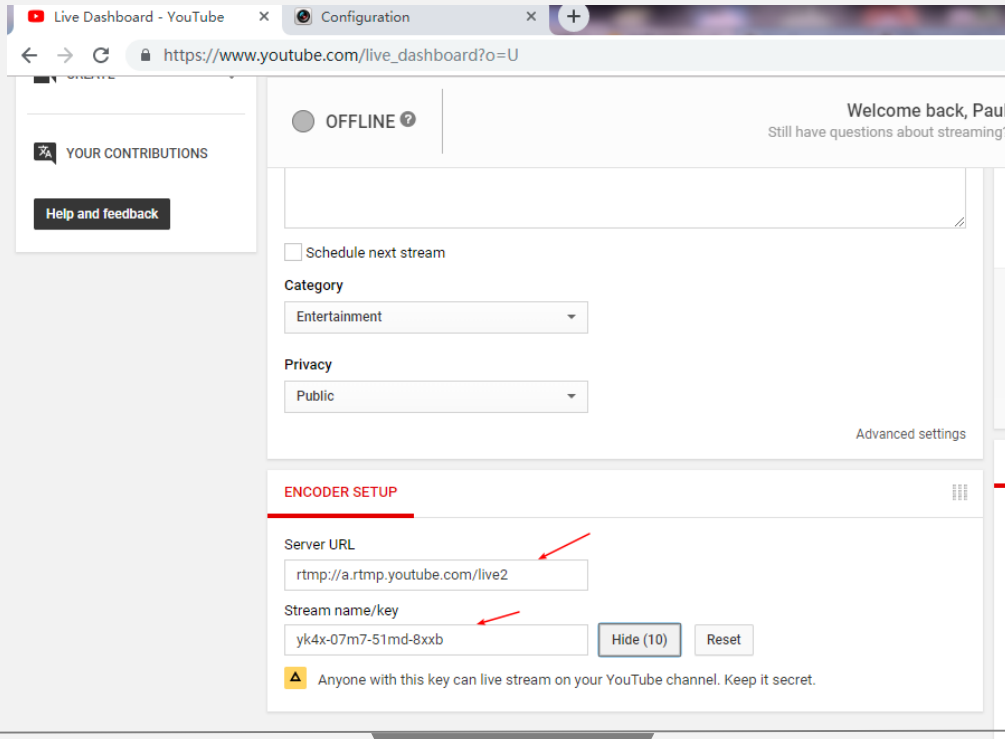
Live Dashboard - YouTube
Configuration
https://www.youtube.com/live_dashboard?o=U

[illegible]

YOUR CONTRIBUTIONS

Help and feedback

OFFLINE

Welcome back, Paul
Still have questions about streaming?

Schedule next stream

Category
Entertainment

Privacy
Public

Advanced settings

ENCODER SETUP

Server URL
rtmp://a.rtmp.youtube.com/live2

Stream name/key
yk4x-07m7-51md-8xxb
Hide (10)
Reset

Anyone with this key can live stream on your YouTube channel. Keep it secret.